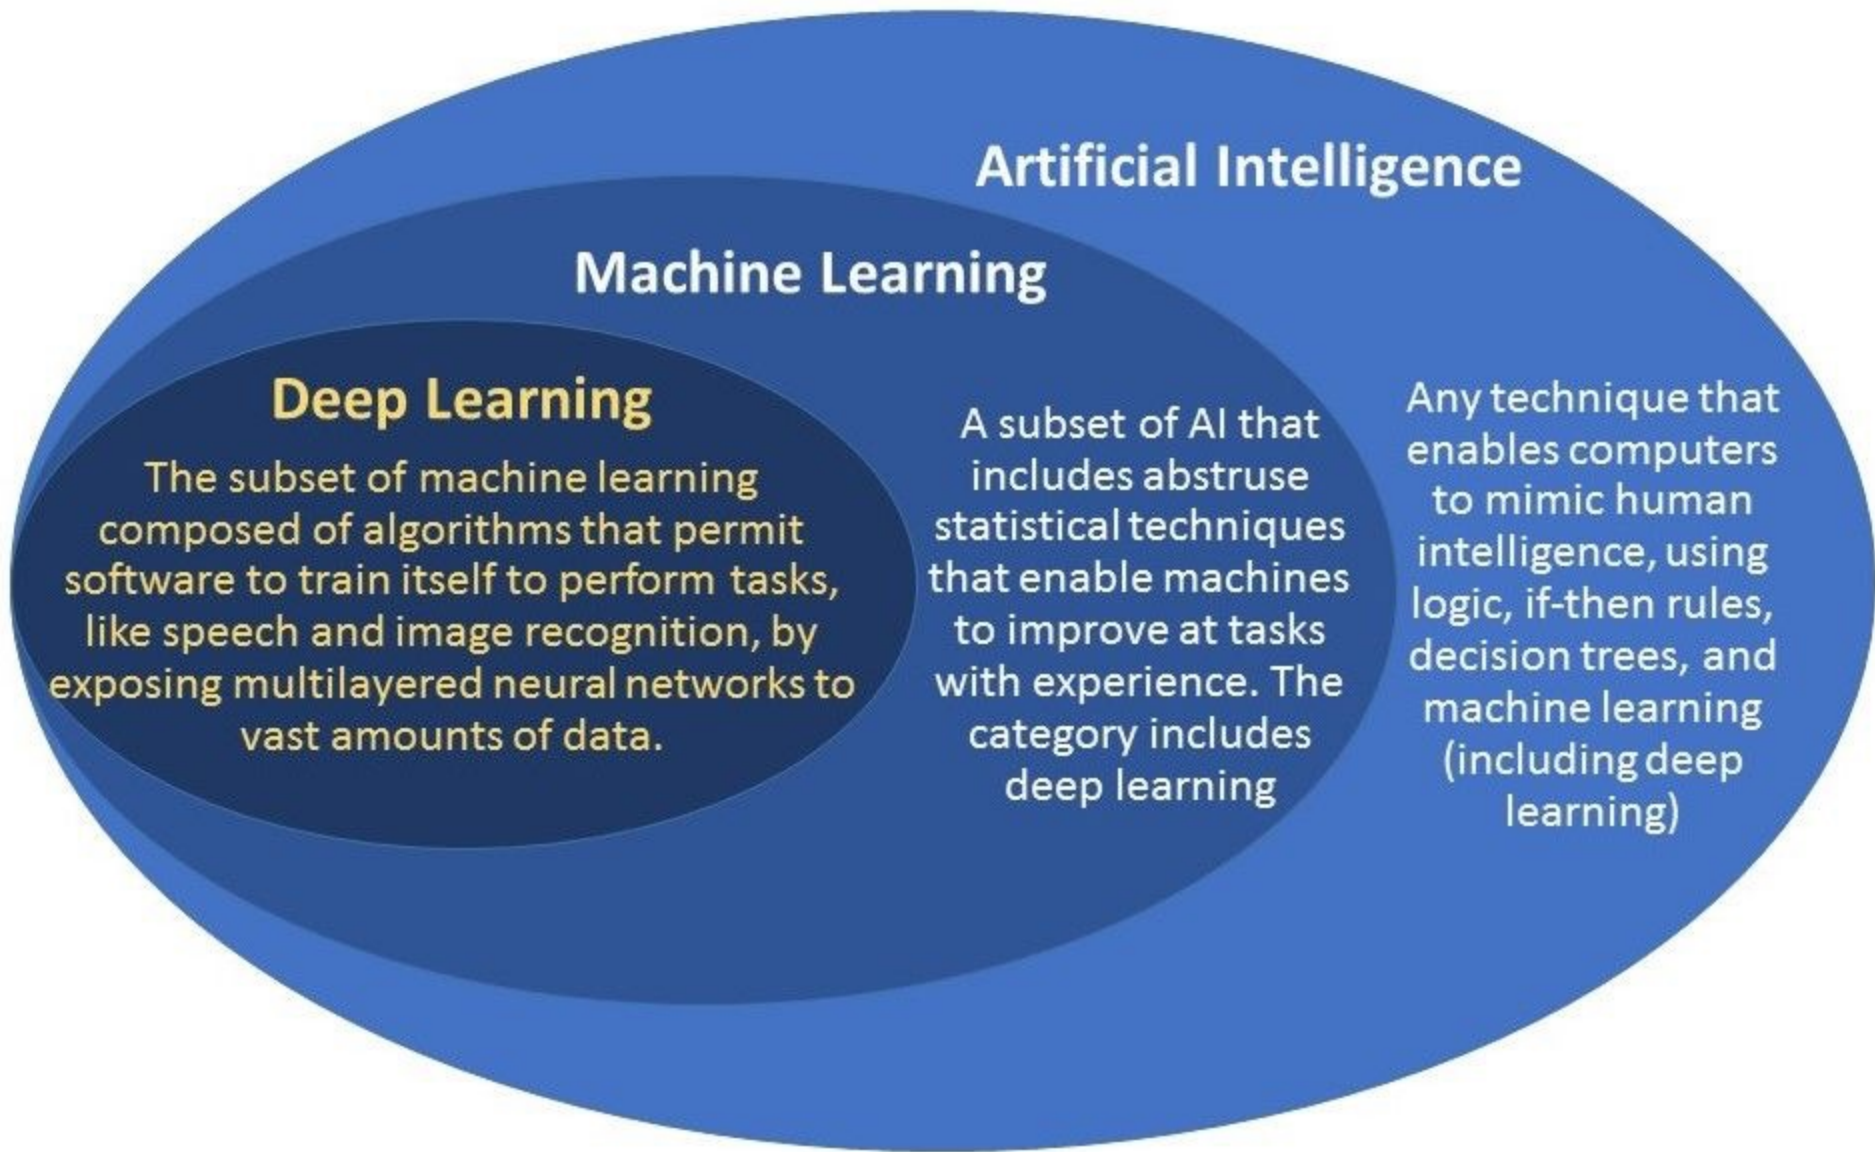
Artificial Intelligence

Machine Learning

Deep Learning

The subset of machine learning composed of algorithms that permit software to train itself to perform tasks, like speech and image recognition, by exposing multilayered neural networks to vast amounts of data.

A subset of AI that includes abstruse statistical techniques that enable machines to improve at tasks with experience. The category includes deep learning

Any technique that enables computers to mimic human intelligence, using logic, if-then rules, decision trees, and machine learning (including deep learning)